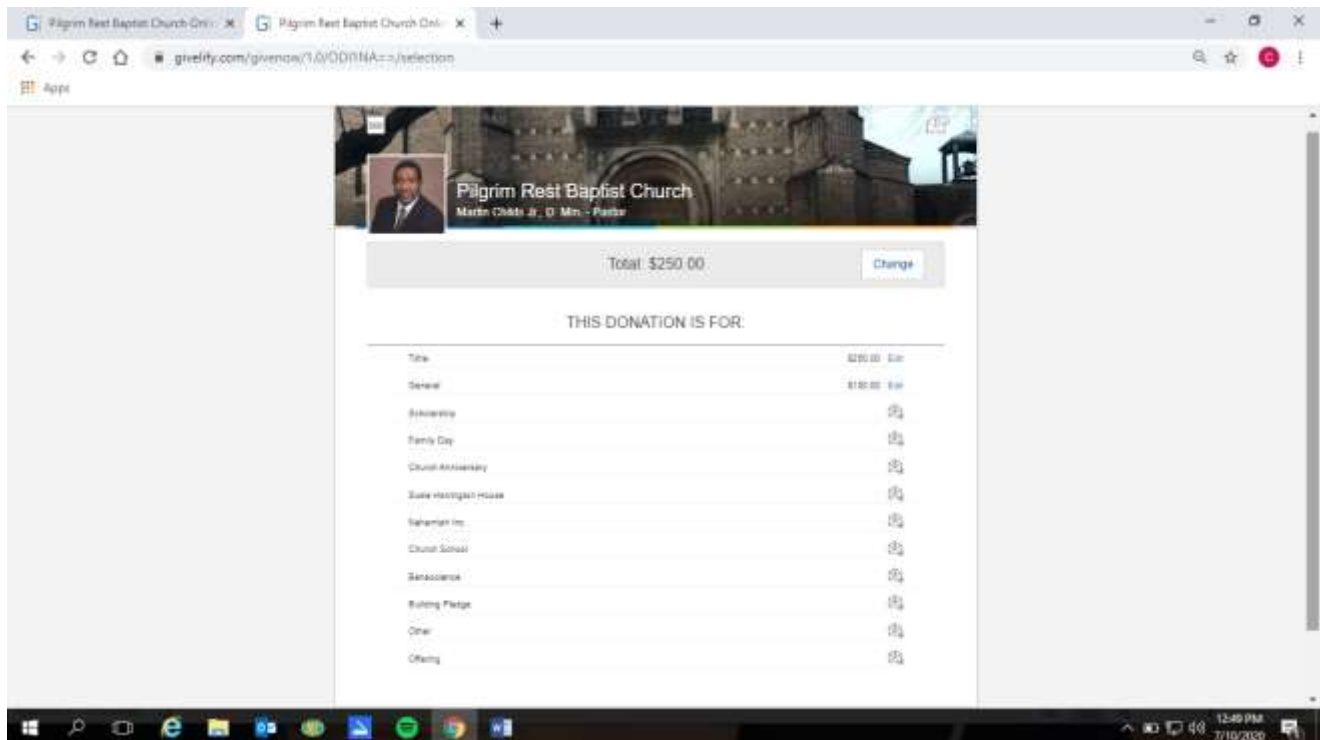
Pilgrim Rest Baptist Church Onl ×
Pilgrim Rest Baptist Church Onl ×
+
givelify.com/givenow/1.0/ODI1NA==/selection
Apps

Pilgrim Rest Baptist Church
Martin Childs Jr., D. Min. - Pastor

Total: $250.00
Change

THIS DONATION IS FOR:

Tithe $250.00 Edit
General $150.00 Edit
Scholarship
Family Day
Church Anniversary
Susie Harrington House
Nehemiah Inc.
Church School
Benevolence
Building Pledge
Other
Offering

12:49 PM
7/10/2020